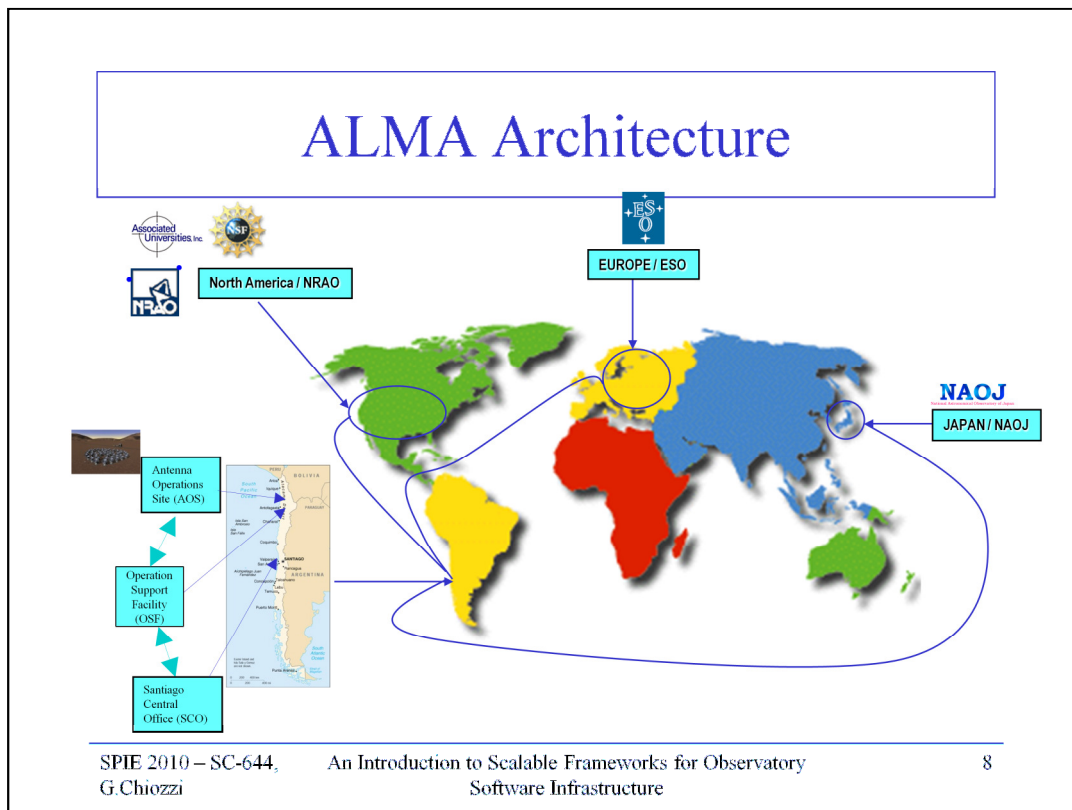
ALMA Architecture

Associated Universities, Inc.

NSF

NRAO

North America / NRAO

ESO

EUROPE / ESO

NAOJ

JAPAN / NAOJ

Antenna Operations Site (AOS)

Operation Support Facility (OSF)

Santiago Central Office (SCO)

BOLIVIA

South Pacific Ocean

PARAGUAY

SANTIAGO

ARGENTINA

South Atlantic Ocean

SPIE 2010 – SC-644, G.Chiozzi

An Introduction to Scalable Frameworks for Observatory Software Infrastructure

8